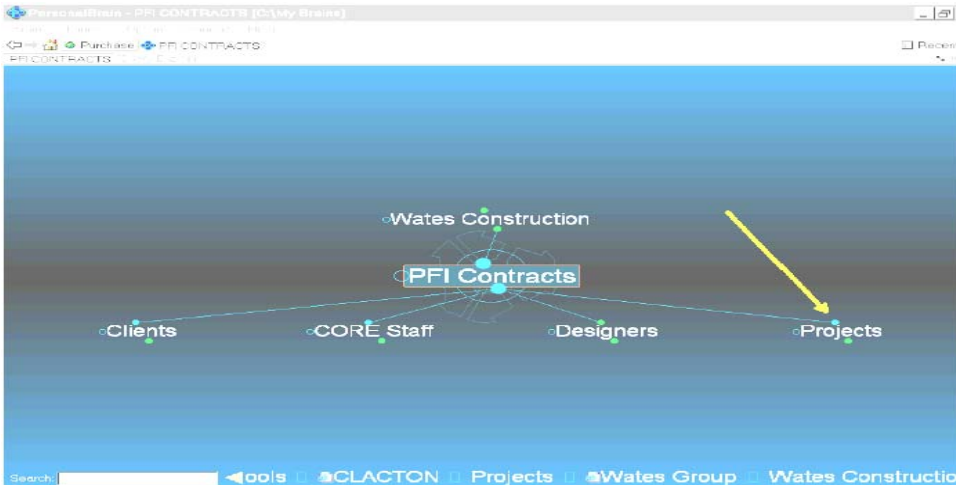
PersonalBrain - PFI CONTRACTS (C:\My Brains)

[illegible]

Purchase PFI CONTRACTS

Recen

PFI CONTRACTS

Wates Construction

PFI Contracts

Clients

CORE Staff

Designers

Projects

Search:

Tools

CLACTON

Projects

Wates Group

Wates Constructio